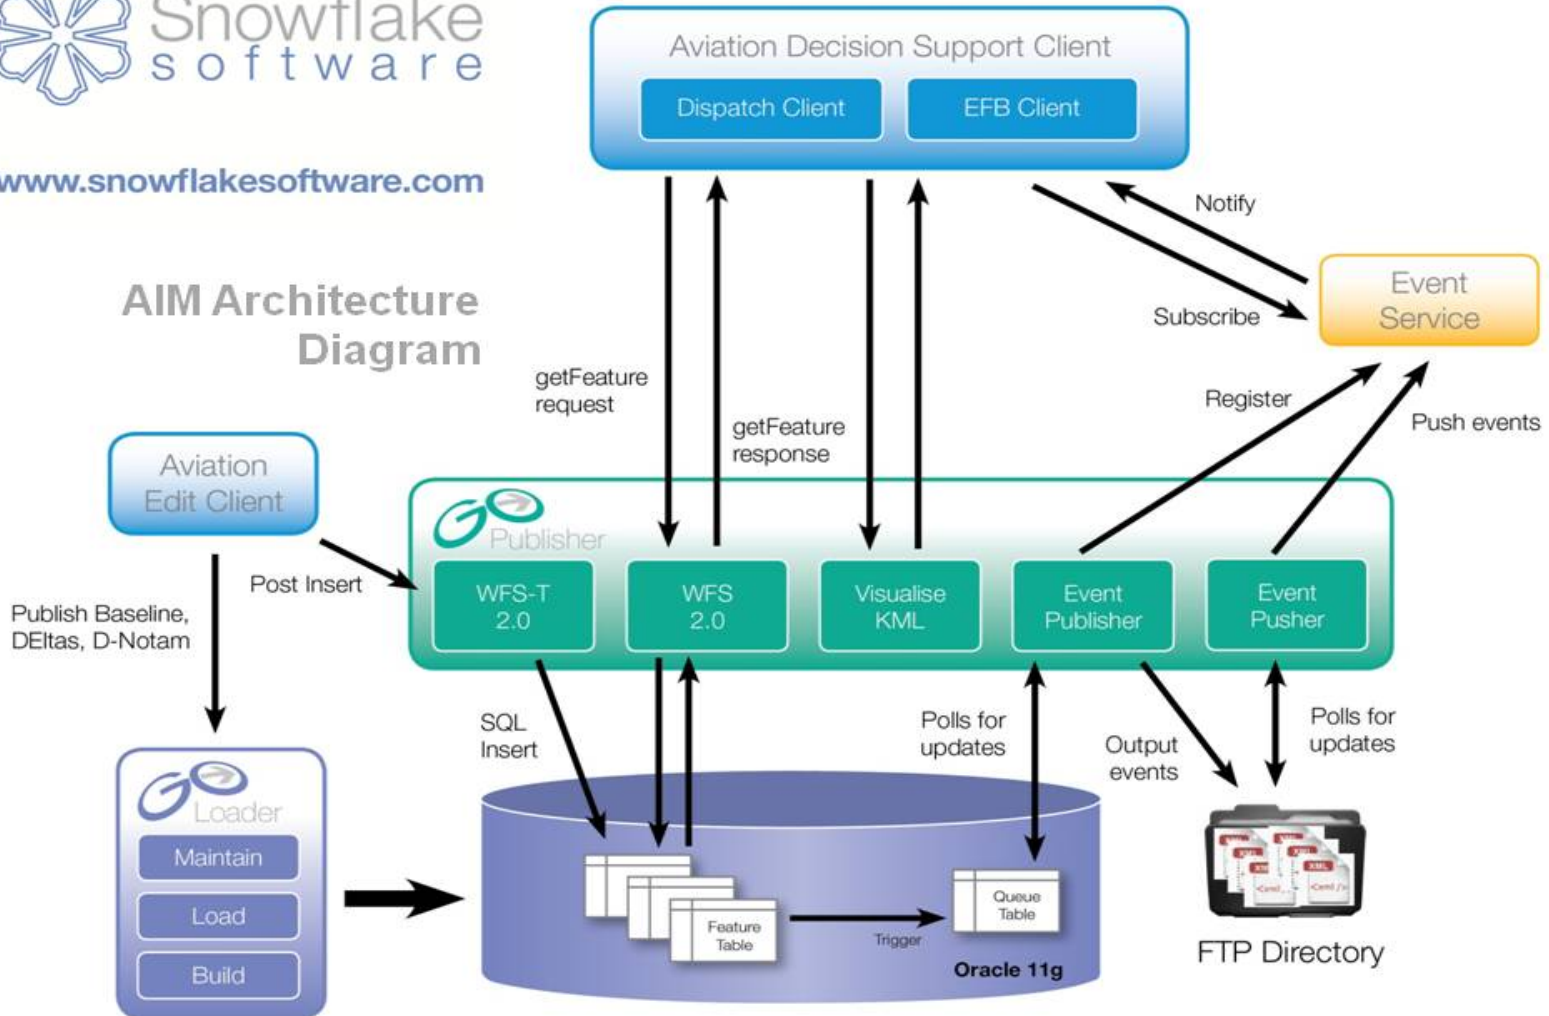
Snowflake software

www.snowflakesoftware.com

AIM Architecture Diagram

Aviation Decision Support Client

Dispatch Client

EFB Client

Notify

Subscribe

Event Service

getFeature request

getFeature response

Register

Push events

Aviation Edit Client

Post Insert

Publish Baseline, DEltas, D-Notam

GO Publisher

WFS-T 2.0

WFS 2.0

Visualise KML

Event Publisher

Event Pusher

SQL Insert

Polls for updates

Output events

Polls for updates

GO Loader

Maintain

Load

Build

Feature Table

Trigger

Queue Table

Oracle 11g

FTP Directory